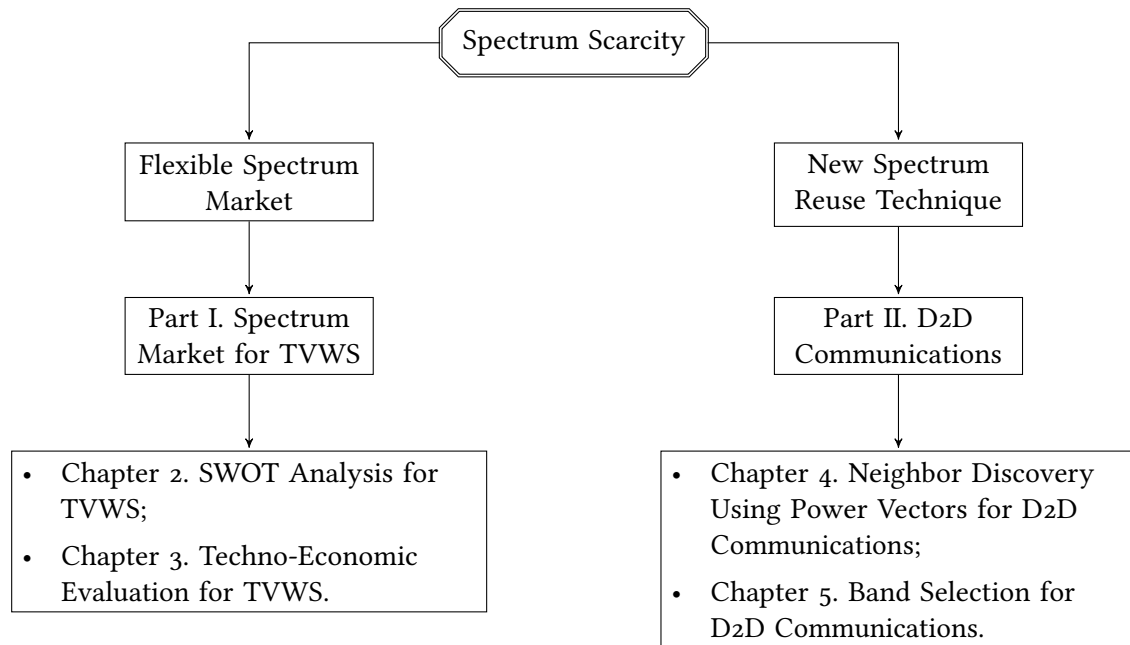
Spectrum Scarcity

Flexible Spectrum Market

New Spectrum Reuse Technique

Part I. Spectrum Market for TVWS

Part II. D2D Communications

- Chapter 2. SWOT Analysis for TVWS;
- Chapter 3. Techno-Economic Evaluation for TVWS.

- Chapter 4. Neighbor Discovery Using Power Vectors for D2D Communications;
- Chapter 5. Band Selection for D2D Communications.